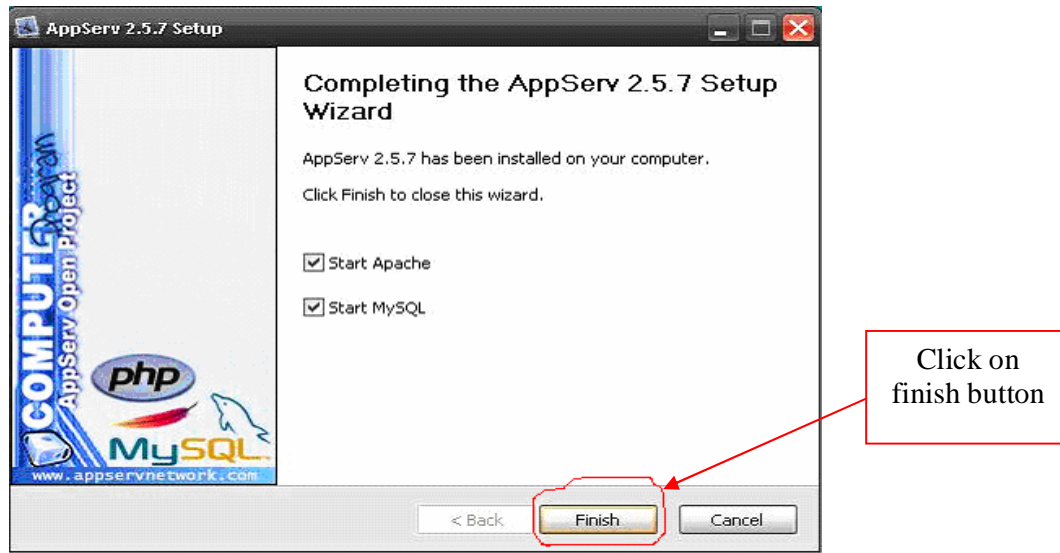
AppServ 2.5.7 Setup

COMPUTER
AppServ Open Project

php

MySQL

www.appservnetwork.com

Completing the AppServ 2.5.7 Setup Wizard

AppServ 2.5.7 has been installed on your computer.

Click Finish to close this wizard.

Start Apache

Start MySQL

< Back

Finish

Cancel

Click on finish button